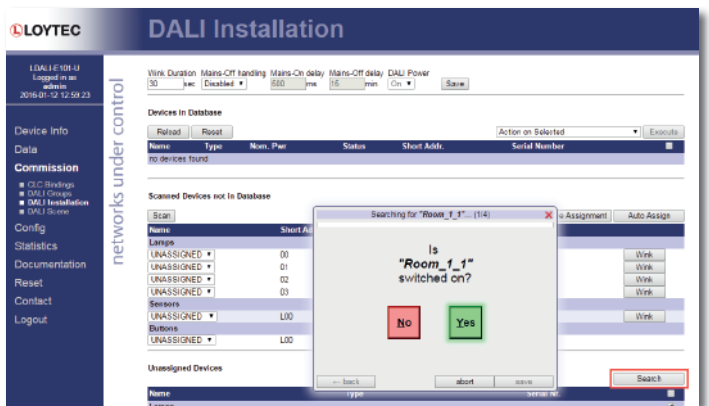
LOYTEC

DALI Installation

LDALI-E101-U
Logged in as
admin
2016-01-12 12:59:23

Device Info
Data
Commission
CLC Bindings
DALI Groups
DALI Installation
DALI Scene
Config
Statistics
Documentation
Reset
Contact
Logout

networks under control

Wink Duration 30 sec | Mains-Off handling Disabled | Mains-On delay 500 ms | Mains-Off delay 15 min | DALI Power On | Save

Devices in Database

Reload | Reset | Action on Selected | Execute

| Name | Type | Nom. Pwr | Status | Short Addr. | Serial Number |
|---|---|---|---|---|---|
| no devices found | | | | | |

Scanned Devices not in Database

Scan | e Assignment | Auto Assign

| Name | Short Ad | |
|---|---|---|
| Lamps | | |
| UNASSIGNED | 00 | Wink |
| UNASSIGNED | 01 | Wink |
| UNASSIGNED | 02 | Wink |
| UNASSIGNED | 03 | Wink |
| Sensors | | |
| UNASSIGNED | L00 | Wink |
| Buttons | | |
| UNASSIGNED | L00 | |

Searching for "Room_f_1"... (1/4)

Is
"Room_1_1"
switched on?

No | Yes

← back | abort | save

Unassigned Devices

Search

| Name | Type | Serial Nr. |
|---|---|---|